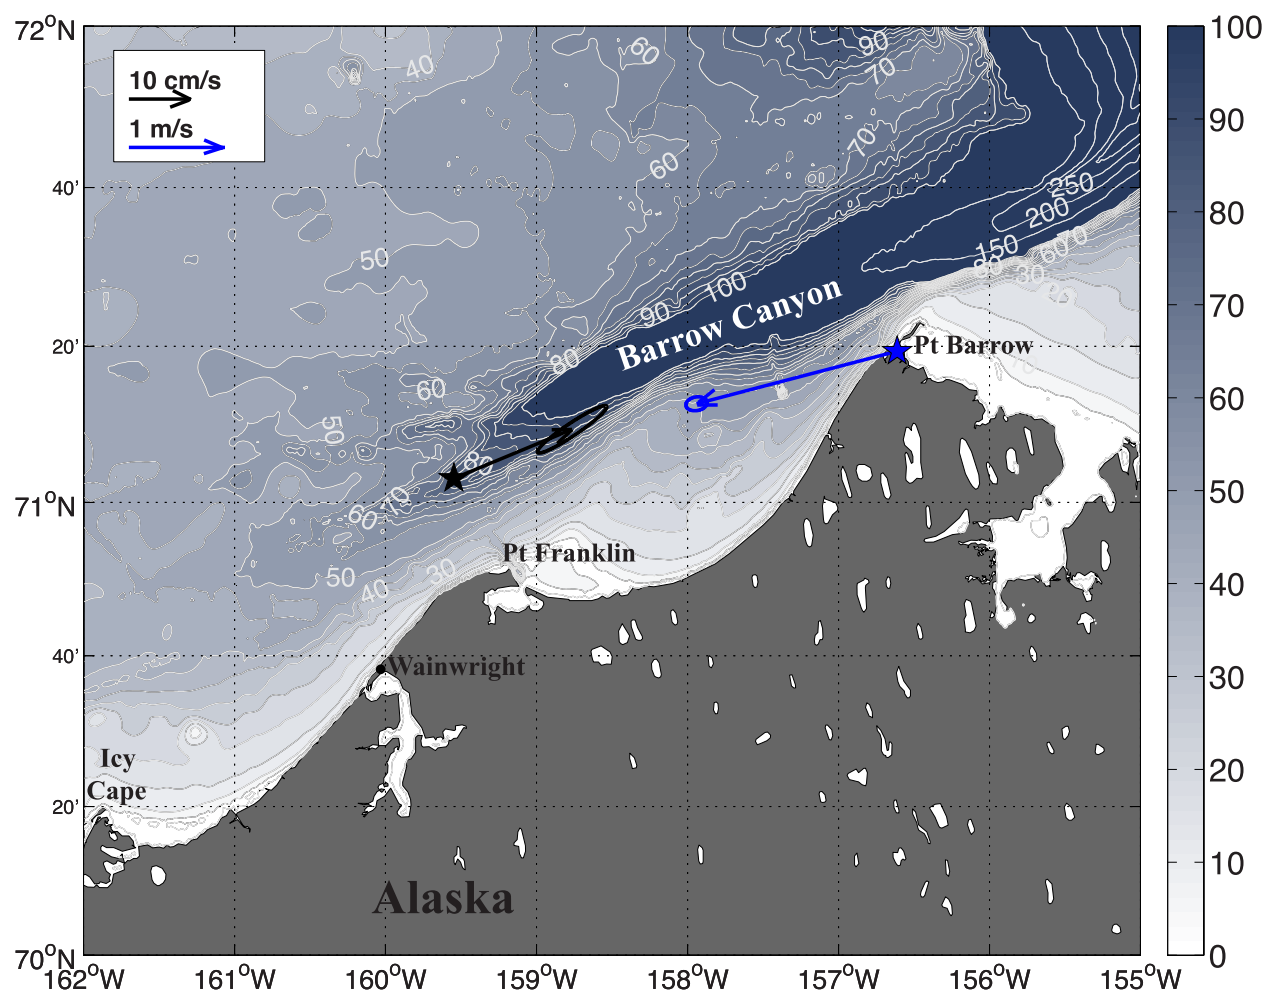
10 cm/s
1 m/s

Barrow Canyon
Pt Barrow
Pt Franklin
Wainwright
Icy Cape
Alaska

40
60
90
70
70
60
250
200
150
50
100
90
80
60
50
80
70
60
50
40
30
20
30
60
70

$72^oN$
$40'$
$20'$
$71^oN$
$40'$
$20'$
$70^oN$
$162^oW$
$161^oW$
$160^oW$
$159^oW$
$158^oW$
$157^oW$
$156^oW$
$155^oW$

100
90
80
70
60
50
40
30
20
10
0